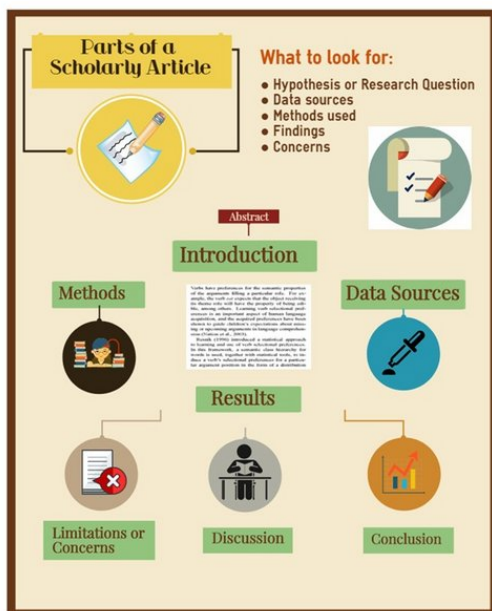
Parts of a Scholarly Article

What to look for:

• Hypothesis or Research Question
• Data sources
• Methods used
• Findings
• Concerns

Abstract

Introduction

Methods

Data Sources

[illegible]

Results

Limitations or Concerns

Discussion

Conclusion